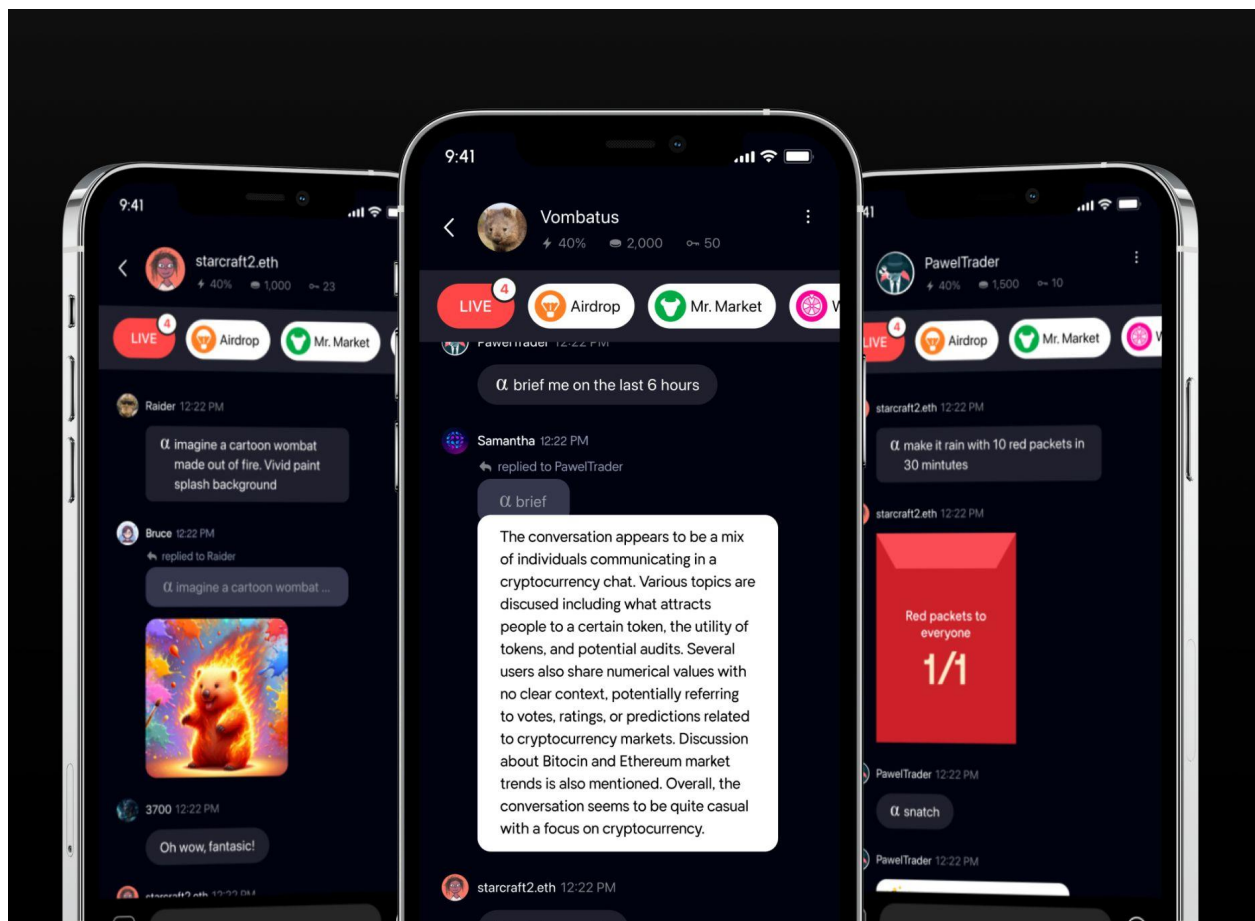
9:41

starcraft2.eth
40% 1,000 23

LIVE 4 Airdrop Mr. Market

Raider 12:22 PM
α imagine a cartoon wombat made out of fire. Vivid paint splash background

Bruce 12:22 PM
replied to Raider
α imagine a cartoon wombat ...

3700 12:22 PM
Oh wow, fantasic!

starcraft2.eth 12:22 PM

9:41

Vombatus
40% 2,000 50

LIVE 4 Airdrop Mr. Market

PawelTrader 12:22 PM
α brief me on the last 6 hours

Samantha 12:22 PM
replied to PawelTrader
α brief

The conversation appears to be a mix of individuals communicating in a cryptocurrency chat. Various topics are discused including what attracts people to a certain token, the utility of tokens, and potential audits. Several users also share numerical values with no clear context, potentially referring to votes, ratings, or predictions related to cryptocurrency markets. Discussion about Bitocin and Ethereum market trends is also mentioned. Overall, the conversation seems to be quite casual with a focus on cryptocurrency.

starcraft2.eth 12:22 PM

9:41

PawelTrader
40% 1,500 10

LIVE 4 Airdrop Mr. Market

starcraft2.eth 12:22 PM
α make it rain with 10 red packets in 30 mintutes

starcraft2.eth 12:22 PM
Red packets to everyone
1/1

PawelTrader 12:22 PM
α snatch

PawelTrader 12:22 PM